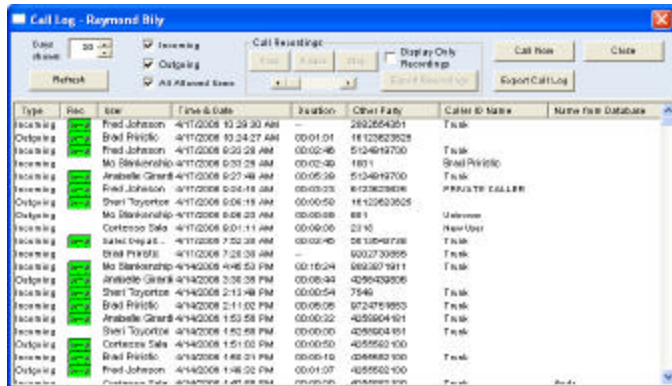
Call Log - Raymond Bily

Days shown: 30

Incoming
Outgoing
All Allowed Users

Refresh

Call Recordings
Play
Pause
Stop
Display Only Recordings
Export Recordings

Call Now
Close
Export Call Log

| Type | Rec | User | Time & Date | Duration | Other Party | Caller ID Name | Name from Database |
|---|---|---|---|---|---|---|---|
| Incoming | | Fred Johnson | 4/17/2008 10:29:30 AM | -- | 2892664951 | Trunk | |
| Outgoing | | Brad Pristio | 4/17/2008 10:24:27 AM | 00:01:01 | 16123623528 | | |
| Incoming | | Fred Johnson | 4/17/2008 9:33:28 AM | 00:00:46 | 5124919700 | Trunk | |
| Incoming | | Mo Blankenship | 4/17/2008 9:33:26 AM | 00:02:49 | 1601 | Brad Pristio | |
| Incoming | | Anabelle Girardi | 4/17/2008 9:27:49 AM | 00:05:39 | 5124919700 | Trunk | |
| Incoming | | Fred Johnson | 4/17/2008 9:04:18 AM | 00:03:23 | 6123623606 | PRIVATE CALLER | |
| Outgoing | | Sheri Toyortoe | 4/17/2008 9:06:19 AM | 00:00:50 | 16123623525 | | |
| Outgoing | | Mo Blankenship | 4/17/2008 8:08:20 AM | 00:00:08 | 601 | Unknown | |
| Incoming | | Cortenzo Sala | 4/17/2008 8:01:11 AM | 00:00:08 | 2316 | New User | |
| Incoming | | Sales Dept | 4/17/2008 7:52:38 AM | 00:02:45 | 5612649738 | Trunk | |
| Incoming | | Brad Pristio | 4/17/2008 7:28:38 AM | -- | 9202730655 | Trunk | |
| Incoming | | Mo Blankenship | 4/14/2008 4:45:53 PM | 00:18:24 | 9893971911 | Trunk | |
| Outgoing | | Anabelle Girardi | 4/14/2008 3:35:38 PM | 00:08:44 | 4256432806 | | |
| Incoming | | Sheri Toyortoe | 4/14/2008 2:13:48 PM | 00:00:54 | 7549 | Trunk | |
| Incoming | | Brad Pristio | 4/14/2008 2:11:02 PM | 00:05:05 | 9724761653 | Trunk | |
| Incoming | | Anabelle Girardi | 4/14/2008 1:53:58 PM | 00:00:32 | 4256904191 | Trunk | |
| Incoming | | Sheri Toyortoe | 4/14/2008 1:52:58 PM | 00:00:00 | 4256904191 | Trunk | |
| Outgoing | | Cortenzo Sala | 4/14/2008 1:51:03 PM | 00:00:50 | 4256502100 | | |
| Incoming | | Brad Pristio | 4/14/2008 1:48:31 PM | 00:00:60 | 4256502100 | Trunk | |
| Outgoing | | Fred Johnson | 4/14/2008 1:46:32 PM | 00:01:07 | 4256502100 | | |
| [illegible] | | Cortenzo Sala | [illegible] | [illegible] | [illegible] | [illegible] | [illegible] |